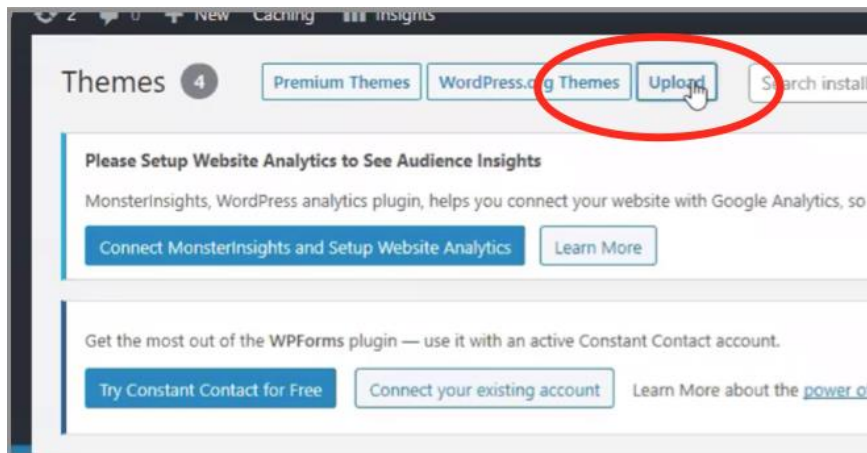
2 0 New Caching Insights

Themes 4 Premium Themes WordPress.org Themes Upload Search install

Please Setup Website Analytics to See Audience Insights

MonsterInsights, WordPress analytics plugin, helps you connect your website with Google Analytics, so

Connect MonsterInsights and Setup Website Analytics Learn More

Get the most out of the WPForms plugin — use it with an active Constant Contact account.

Try Constant Contact for Free Connect your existing account Learn More about the power o